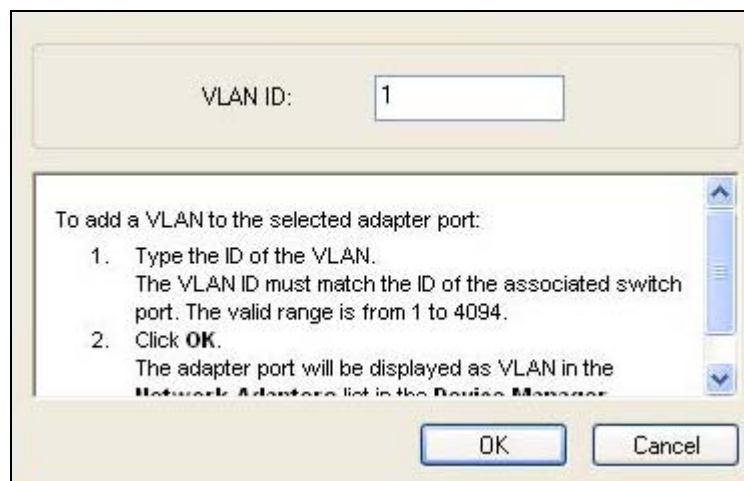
VLAN ID: 1

To add a VLAN to the selected adapter port:

1. Type the ID of the VLAN.
The VLAN ID must match the ID of the associated switch port. The valid range is from 1 to 4094.
2. Click **OK**.
The adapter port will be displayed as VLAN in the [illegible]

OK

Cancel